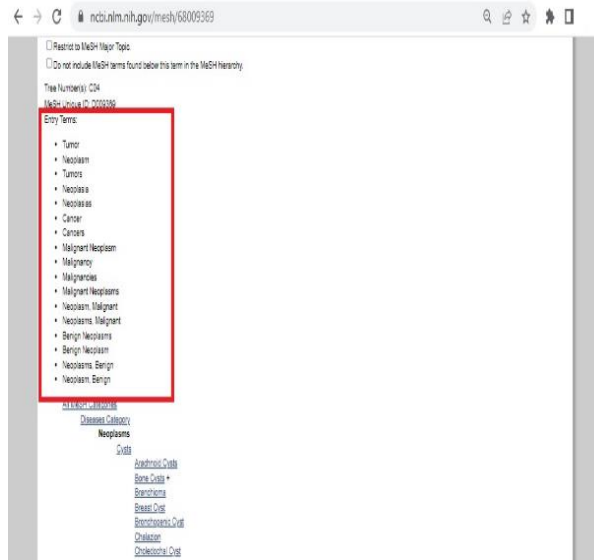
ncbi.nlm.nih.gov/mesh/68009369

Restrict to MeSH Major Topic

Do not include MeSH terms found below this term in the MeSH hierarchy.

Tree Number(s): C04

MeSH Unique ID: D009369

Entry Terms:

- Tumor
- Neoplasm
- Tumors
- Neoplasia
- Neoplasias
- Cancer
- Cancers
- Malignant Neoplasm
- Malignancy
- Malignancies
- Malignant Neoplasms
- Neoplasm, Malignant
- Neoplasms, Malignant
- Benign Neoplasms
- Benign Neoplasm
- Neoplasms, Benign
- Neoplasm, Benign

All MeSH Categories

Diseases Category

Neoplasms

Cysts

Arachnoid Cysts

Bone Cysts +

Branchioma

Breast Cyst

Bronchogenic Cyst

Chalazion

Cholesteatoma Cyst